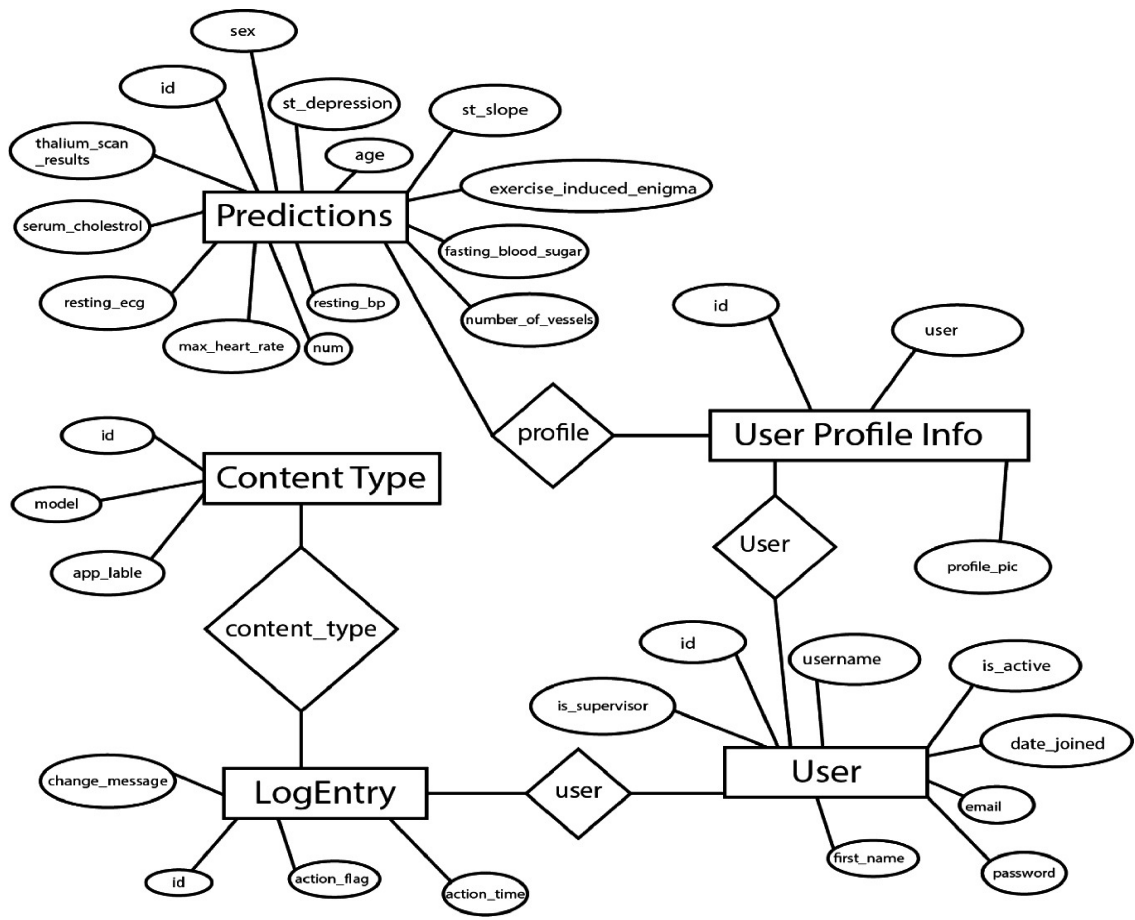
sex
id
st_depression
st_slope
thalium_scan_results
age
exercise_induced_enigma
Predictions
serum_cholestrol
fasting_blood_sugar
resting_ecg
resting_bp
number_of_vessels
max_heart_rate
num
id
user
profile
User Profile Info
id
Content Type
model
app_lable
User
profile_pic
content_type
id
username
is_active
is_supervisor
date_joined
change_message
LogEntry
user
User
email
first_name
password
id
action_flag
action_time